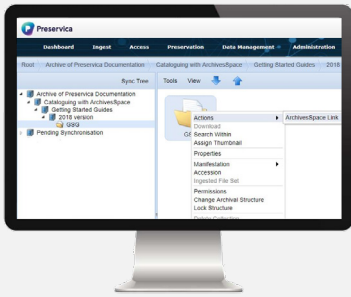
Preservica

Dashboard Ingest Access Preservation Data Management Administration

Root Archive of Preservica Documentation Cataloguing with ArchivesSpace Getting Started Guides 2016

Sync Tree

Archive of Preservica Documentation
Cataloguing with ArchivesSpace
Getting Started Guides
2016 version
GSG
Pending Synchronisation

Tools View

CS

Actions
Download
Search Within
Assign Thumbnail
Properties
Manifestation
Accession
Ingested File Set
Permissions
Change Archival Structure
Lock Structure
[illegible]

ArchivesSpace Link